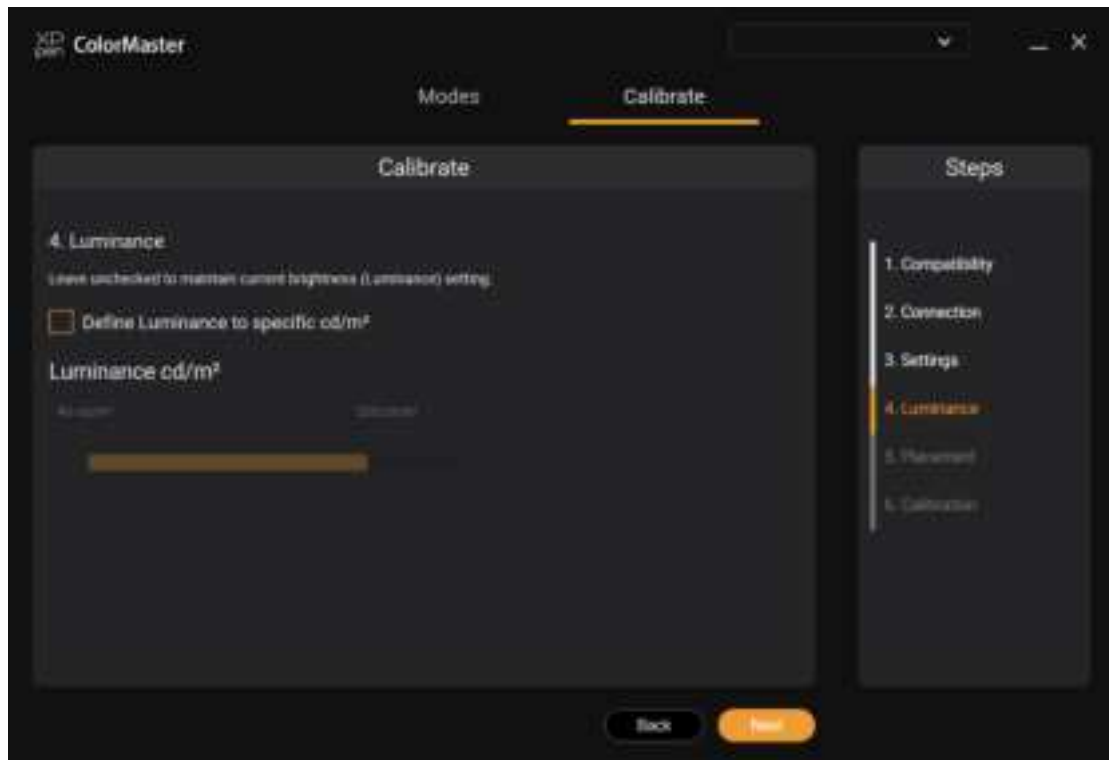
XP Pen ColorMaster

Modes

Calibrate

Calibrate

4. Luminance

Leave unchecked to maintain current brightness (Luminance) setting.

Define Luminance to specific cd/m²

Luminance cd/m²

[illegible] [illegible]

Steps

1. Compatibility

2. Connection

3. Settings

4. Luminance

5. Placement

6. Calibration

Back

Next